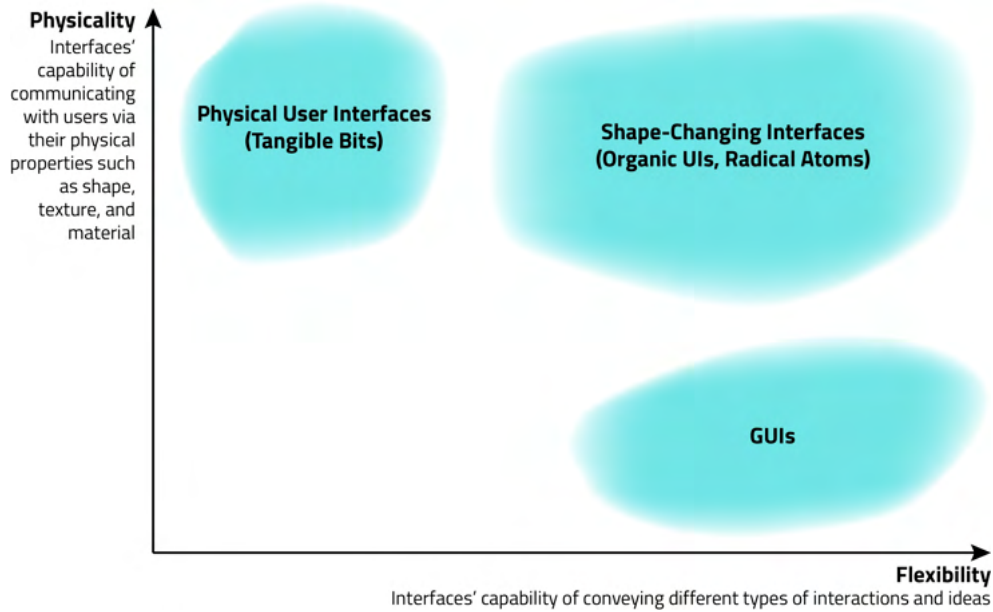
Physicality
Interfaces' capability of communicating with users via their physical properties such as shape, texture, and material

Physical User Interfaces (Tangible Bits)

Shape-Changing Interfaces (Organic UIs, Radical Atoms)

GUIs

Flexibility
Interfaces' capability of conveying different types of interactions and ideas